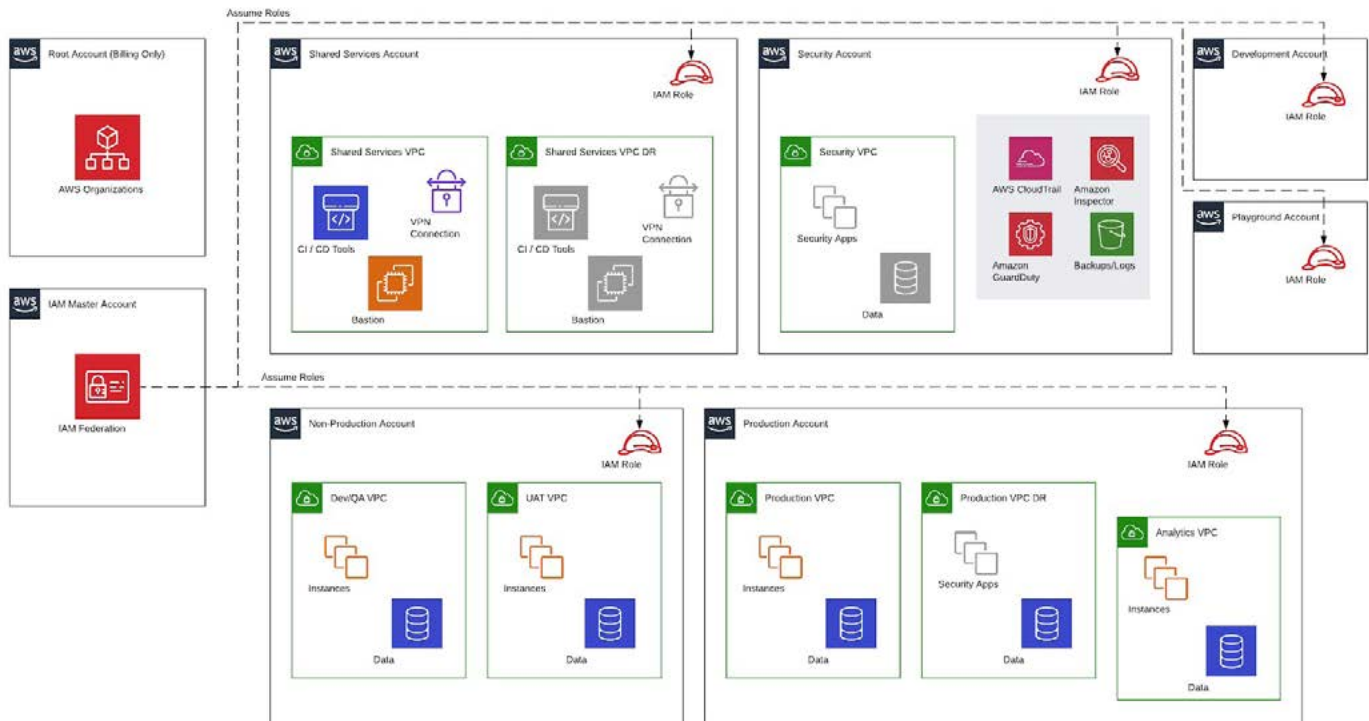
Assume Roles

aws Root Account (Billing Only)

AWS Organizations

aws IAM Master Account

IAM Federation

aws Shared Services Account

IAM Role

Shared Services VPC

CI / CD Tools

VPN Connection

Bastion

Shared Services VPC DR

CI / CD Tools

VPN Connection

Bastion

aws Security Account

IAM Role

Security VPC

Security Apps

Data

AWS CloudTrail

Amazon Inspector

Amazon GuardDuty

Backups/Logs

aws Development Account

IAM Role

aws Playground Account

IAM Role

Assume Roles

aws Non-Production Account

IAM Role

Dev/QA VPC

Instances

Data

UAT VPC

Instances

Data

aws Production Account

IAM Role

Production VPC

Instances

Data

Production VPC DR

Security Apps

Data

Analytics VPC

Instances

Data